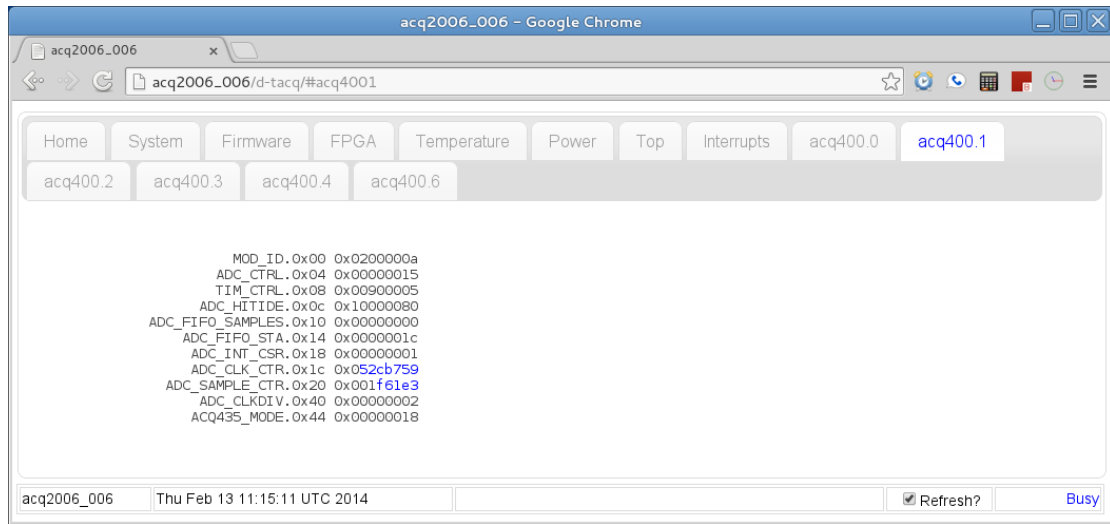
acq2006_006 - Google Chrome

acq2006_006 ×

acq2006_006/d-tacq/#acq4001

Home System Firmware FPGA Temperature Power Top Interrupts acq400.0 acq400.1
acq400.2 acq400.3 acq400.4 acq400.6

MOD_ID.0x00 0x0200000a
ADC_CTRL.0x04 0x00000015
TIM_CTRL.0x08 0x00900005
ADC_HITIDE.0x0c 0x10000080
ADC_FIFO_SAMPLES.0x10 0x00000000
ADC_FIFO_STA.0x14 0x0000001c
ADC_INT_CSR.0x18 0x00000001
ADC_CLK_CTR.0x1c 0x052cb759
ADC_SAMPLE_CTR.0x20 0x001f61e3
ADC_CLKDIV.0x40 0x00000002
ACQ435_MODE.0x44 0x00000018

acq2006_006 Thu Feb 13 11:15:11 UTC 2014 Refresh? Busy